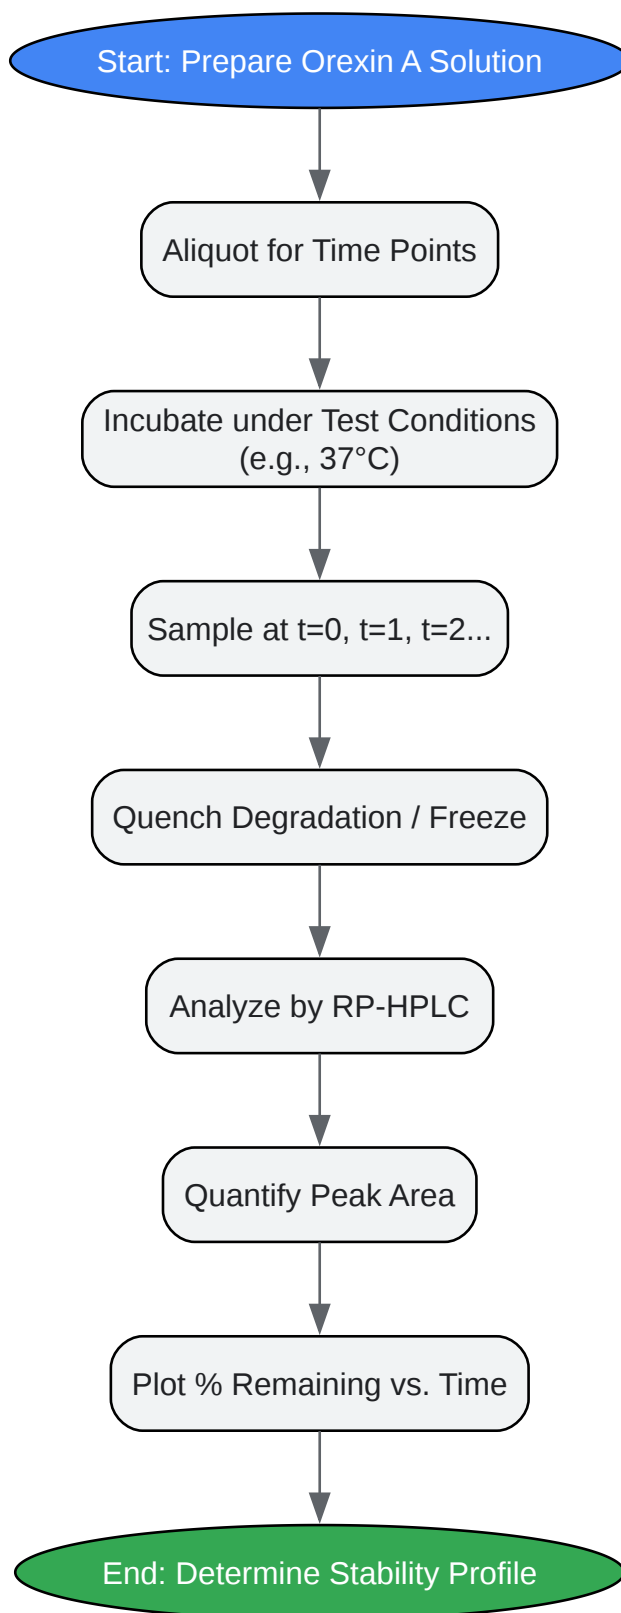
Start: Prepare Orexin A Solution

Aliquot for Time Points

Incubate under Test Conditions (e.g., 37°C)

Sample at t=0, t=1, t=2...

Quench Degradation / Freeze

Analyze by RP-HPLC

Quantify Peak Area

Plot % Remaining vs. Time

End: Determine Stability Profile